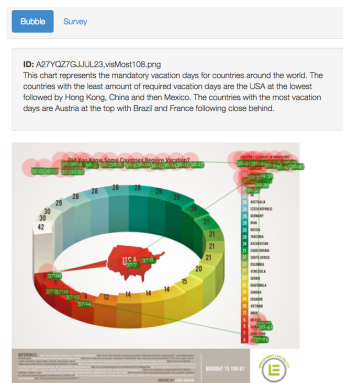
Bubble Survey

ID: A27YQZ7GJJUL23,visMost108.png
This chart represents the mandatory vacation days for countries around the world. The countries with the least amount of required vacation days are the USA at the lowest followed by Hong Kong, China and then Mexico. The countries with the most vacation days are Austria at the top with Brazil and France following close behind.

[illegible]

28
30
30
42
28
28
26
25
24
USA
0
10
14
15
AUSTRALIA
CZECH REPUBLIC
GERMANY
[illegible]
RUSSIA
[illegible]
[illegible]
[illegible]
SOUTH AFRICA
CROATIA
VENEZUELA
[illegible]
AUSTRALIA
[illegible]
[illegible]
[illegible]
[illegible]
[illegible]
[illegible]
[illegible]

REFERENCES
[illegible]
BROUGHT TO YOU BY
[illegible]